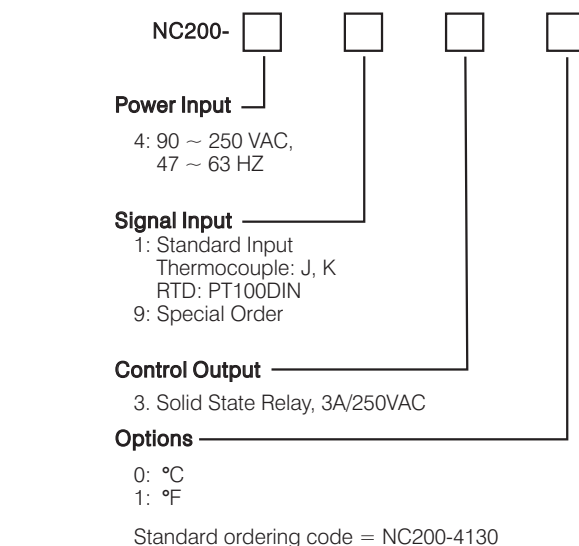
NC200-

Power Input

4: 90 ~ 250 VAC, 47 ~ 63 HZ

Signal Input

1: Standard Input
Thermocouple: J, K
RTD: PT100DIN
9: Special Order

Control Output

3. Solid State Relay, 3A/250VAC

Options

0: °C
1: °F

Standard ordering code = NC200-4130